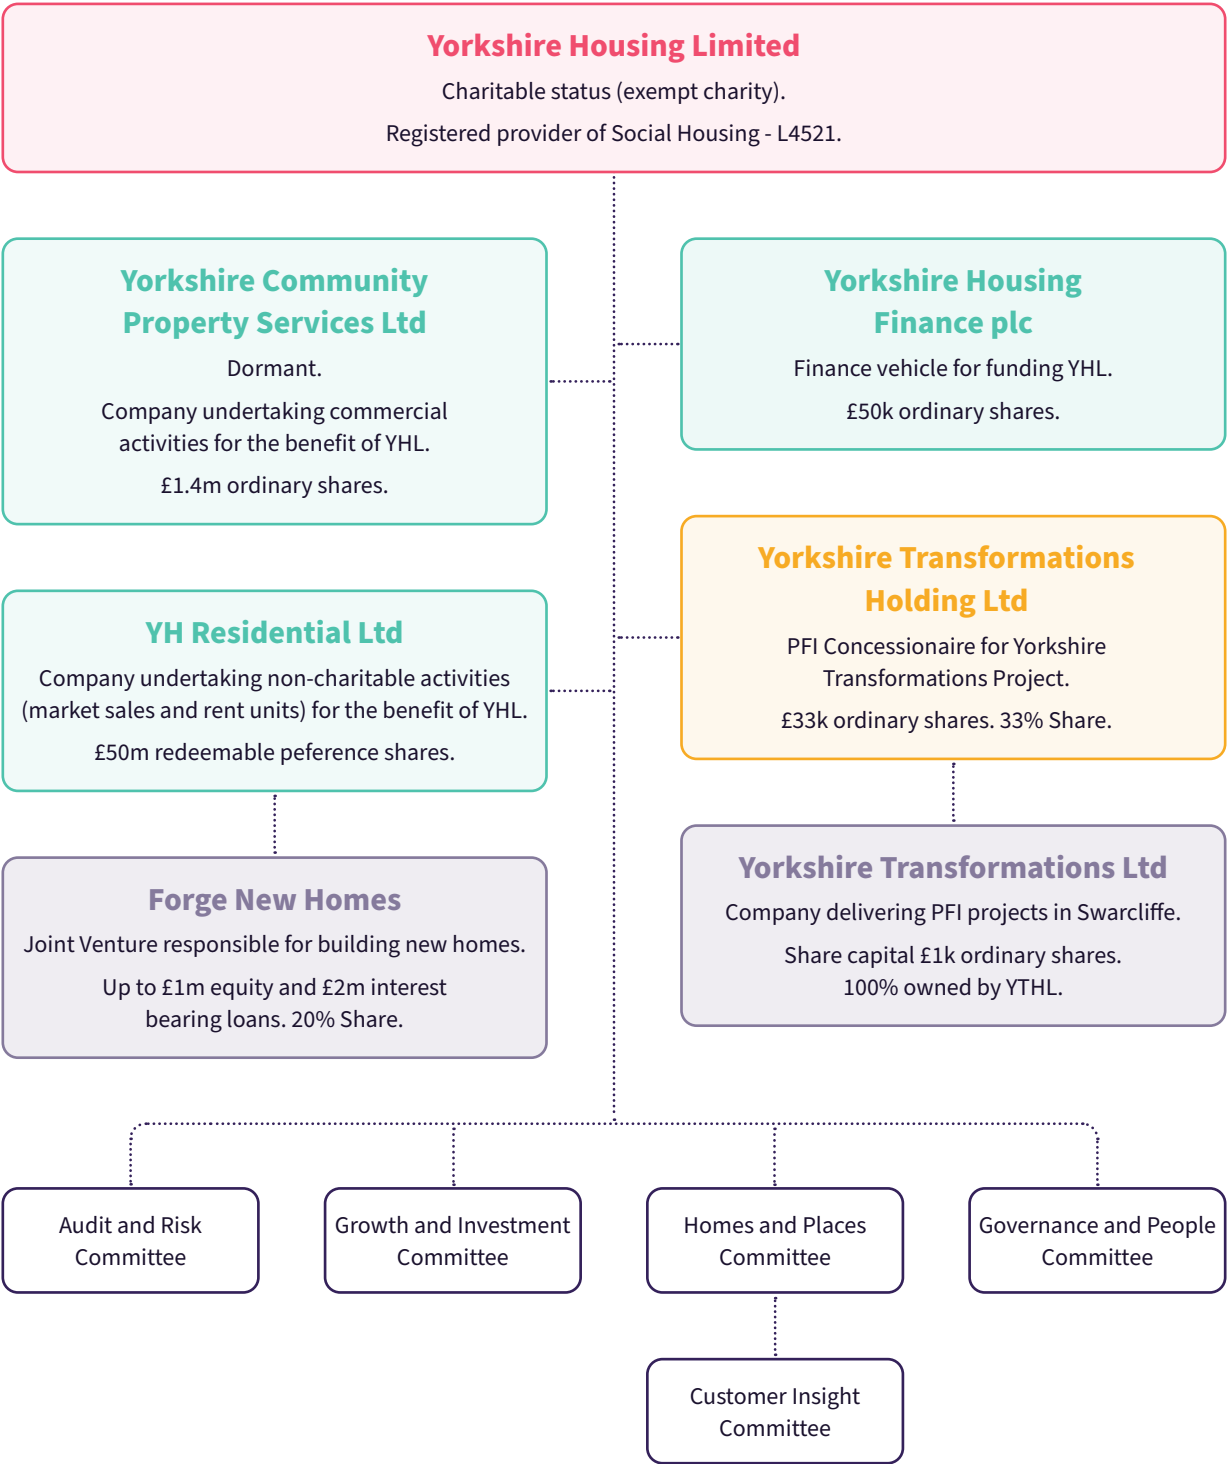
Yorkshire Housing Limited

Charitable status (exempt charity).

Registered provider of Social Housing - L4521.

Yorkshire Community Property Services Ltd

Dormant.

Company undertaking commercial activities for the benefit of YHL.

£1.4m ordinary shares.

Yorkshire Housing Finance plc

Finance vehicle for funding YHL.

£50k ordinary shares.

Yorkshire Transformations Holding Ltd

PFI Concessionaire for Yorkshire Transformations Project.

£33k ordinary shares. 33% Share.

YH Residential Ltd

Company undertaking non-charitable activities (market sales and rent units) for the benefit of YHL.

£50m redeemable peference shares.

Forge New Homes

Joint Venture responsible for building new homes.

Up to £1m equity and £2m interest bearing loans. 20% Share.

Yorkshire Transformations Ltd

Company delivering PFI projects in Swarcliffe.

Share capital £1k ordinary shares. 100% owned by YTHL.

Audit and Risk Committee

Growth and Investment Committee

Homes and Places Committee

Governance and People Committee

Customer Insight Committee